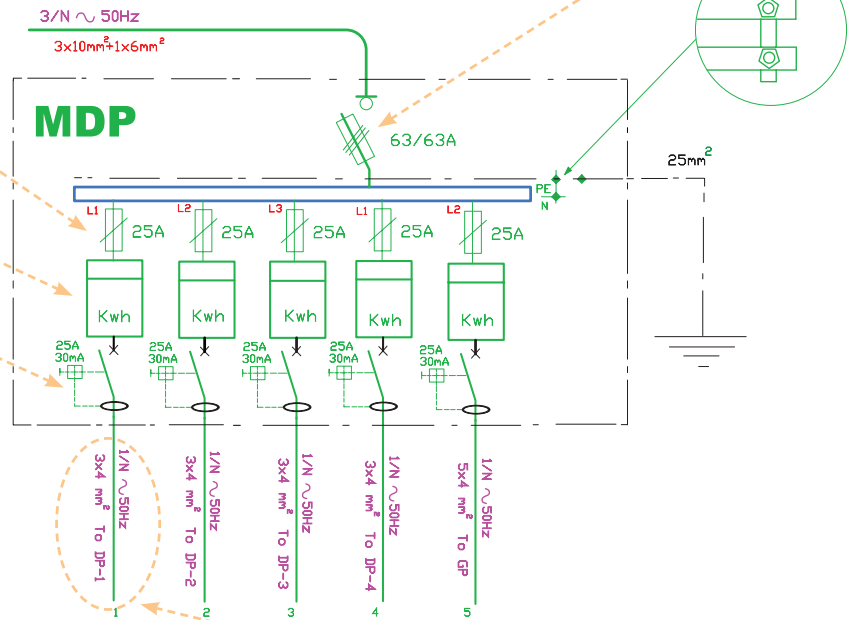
3/N ∿ 50Hz

$3x10mm^2+1x6mm^2$

MDP

63/63A

$25mm^2$

PE

N

L1 25A

L2 25A

L3 25A

L1 25A

L2 25A

Kwh

Kwh

Kwh

Kwh

Kwh

25A 30mA

25A 30mA

25A 30mA

25A 30mA

25A 30mA

1/N ∿50Hz $3x4 mm^2$ To DP-1

1/N ∿50Hz $3x4 mm^2$ To DP-2

1/N ∿50Hz $3x4 mm^2$ To DP-3

1/N ∿50Hz $3x4 mm^2$ To DP-4

1/N ∿50Hz $5x4 mm^2$ To GP

1

2

3

4

5